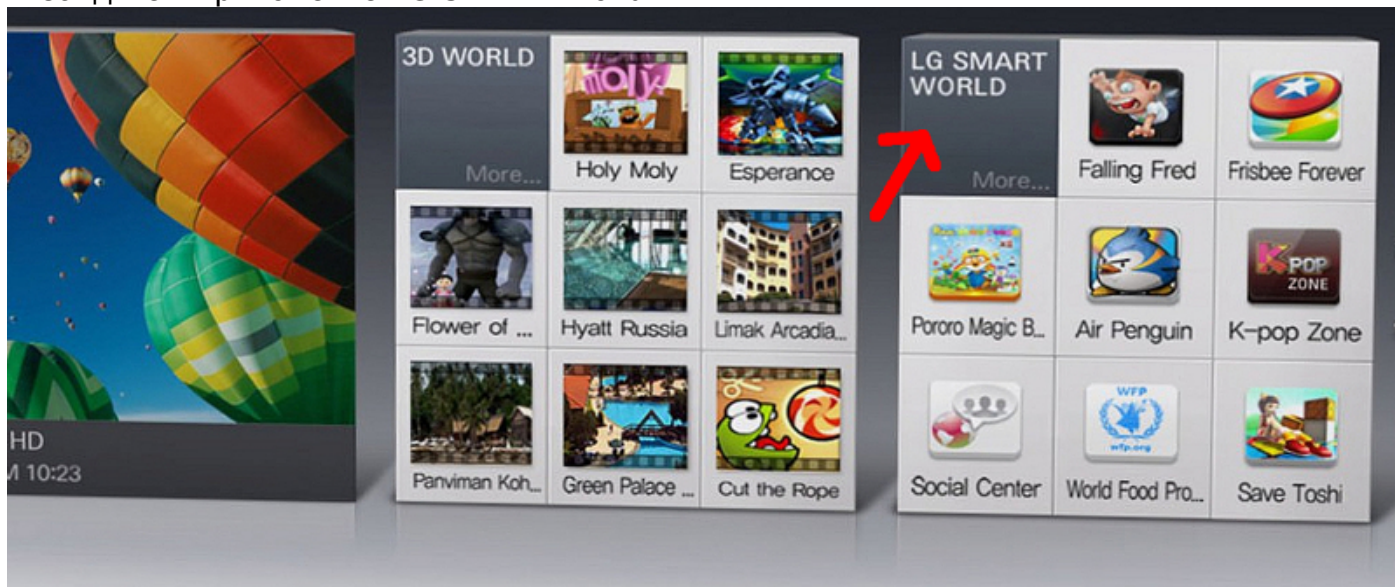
HD
M 10:23

3D WORLD
More...
Holy Moly
Esperance
Flower of ...
Hyatt Russia
Limak Arcadia...
Panviman Koh...
Green Palace ...
Cut the Rope

LG SMART WORLD
More...
Falling Fred
Frisbee Forever
Pororo Magic B...
Air Penguin
K-pop Zone
Social Center
World Food Pro...
Save Toshi